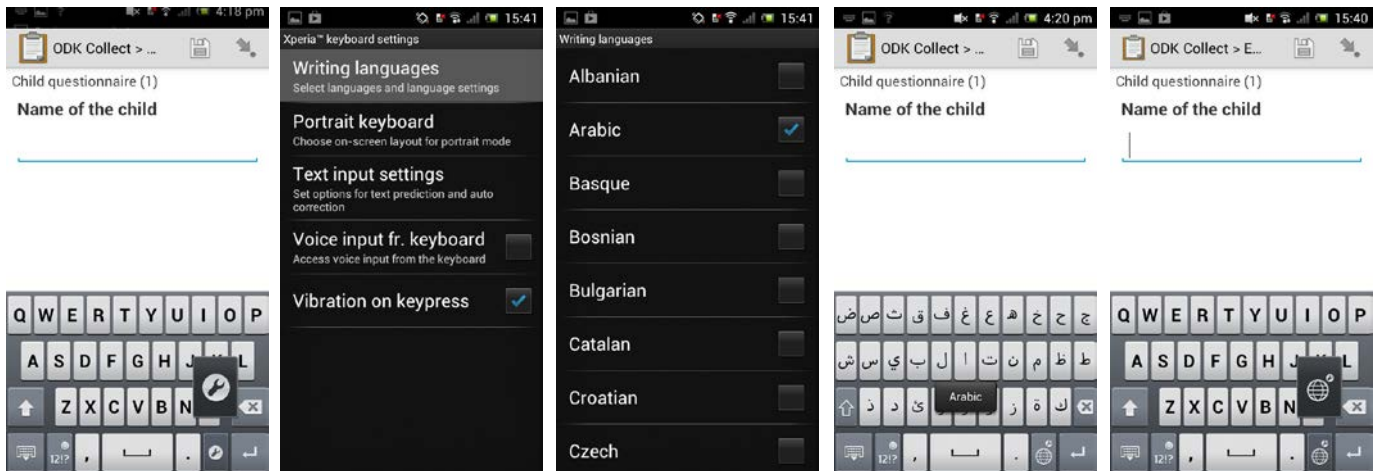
4:18 pm
ODK Collect > ...
Child questionnaire (1)
Name of the child
Q W E R T Y U I O P
A S D F G H J K L
Z X C V B N M
12!?
,
.

15:41
Xperia™ keyboard settings
Writing languages
Select languages and language settings
Portrait keyboard
Choose on-screen layout for portrait mode
Text input settings
Set options for text prediction and auto correction
Voice input fr. keyboard
Access voice input from the keyboard
Vibration on keypress

15:41
Writing languages
Albanian
Arabic
Basque
Bosnian
Bulgarian
Catalan
Croatian
Czech

4:20 pm
ODK Collect > ...
Child questionnaire (1)
Name of the child
ض ص ث ق ف غ ع ه خ ح ج
ش س ي ب ل ا ت ن م ظ ط
ذ د ئ ء ز ة ك
Arabic
12!?
,
.

15:40
ODK Collect > E...
Child questionnaire (1)
Name of the child
Q W E R T Y U I O P
A S D F G H J K L
Z X C V B N M
12!?
,
.